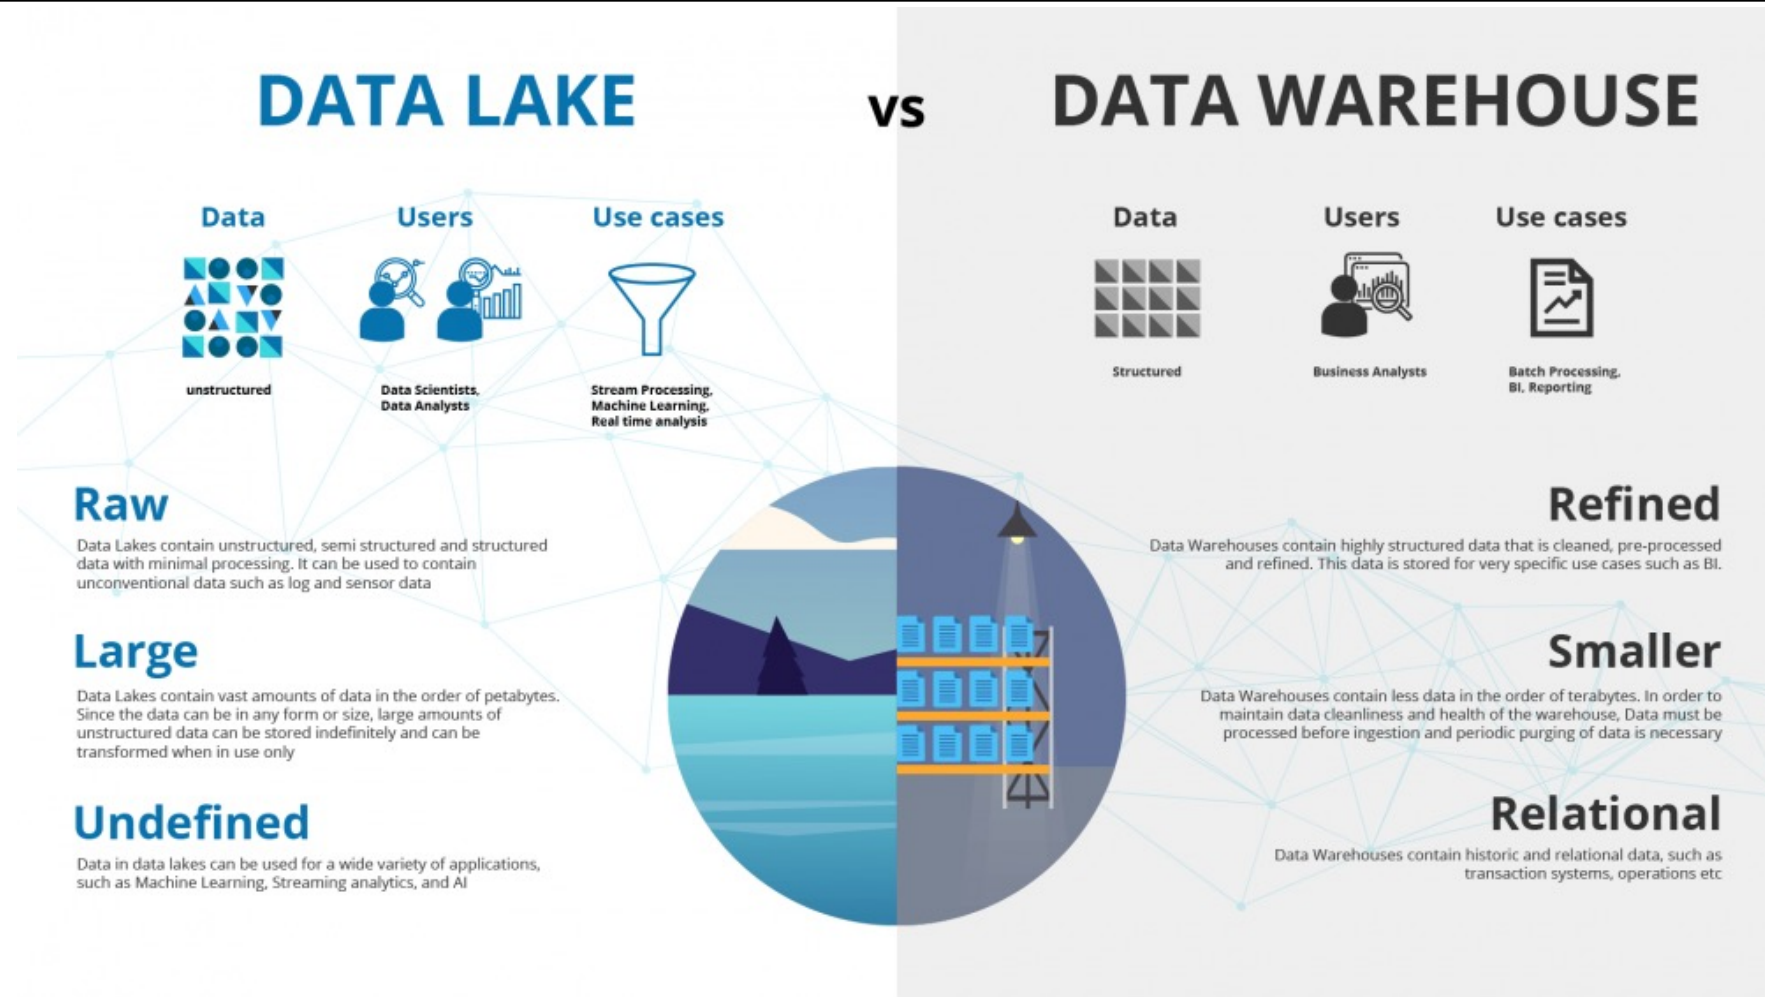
DATA LAKE vs DATA WAREHOUSE

Data
unstructured

Users
Data Scientists, Data Analysts

Use cases
Stream Processing, Machine Learning, Real time analysis

Data
Structured

Users
Business Analysts

Use cases
Batch Processing, BI, Reporting

Raw
Data Lakes contain unstructured, semi structured and structured data with minimal processing. It can be used to contain unconventional data such as log and sensor data

Large
Data Lakes contain vast amounts of data in the order of petabytes. Since the data can be in any form or size, large amounts of unstructured data can be stored indefinitely and can be transformed when in use only

Undefined
Data in data lakes can be used for a wide variety of applications, such as Machine Learning, Streaming analytics, and AI

Refined
Data Warehouses contain highly structured data that is cleaned, pre-processed and refined. This data is stored for very specific use cases such as BI.

Smaller
Data Warehouses contain less data in the order of terabytes. In order to maintain data cleanliness and health of the warehouse, Data must be processed before ingestion and periodic purging of data is necessary

Relational
Data Warehouses contain historic and relational data, such as transaction systems, operations etc